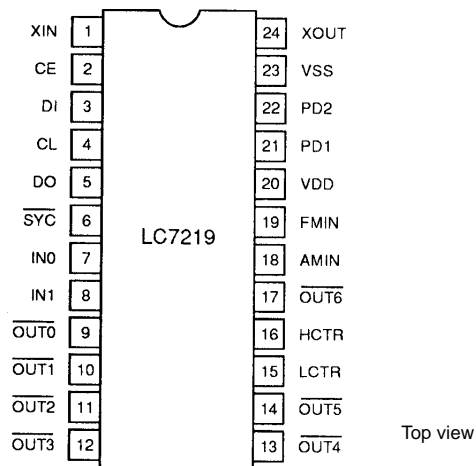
XIN 1
CE 2
DI 3
CL 4
DO 5
$\overline{SYC}$ 6
IN0 7
IN1 8
$\overline{OUT0}$ 9
$\overline{OUT1}$ 10
$\overline{OUT2}$ 11
$\overline{OUT3}$ 12

LC7219

24 XOUT
23 VSS
22 PD2
21 PD1
20 VDD
19 FMIN
18 AMIN
17 $\overline{OUT6}$
16 HCTR
15 LCTR
14 $\overline{OUT5}$
13 $\overline{OUT4}$

Top view